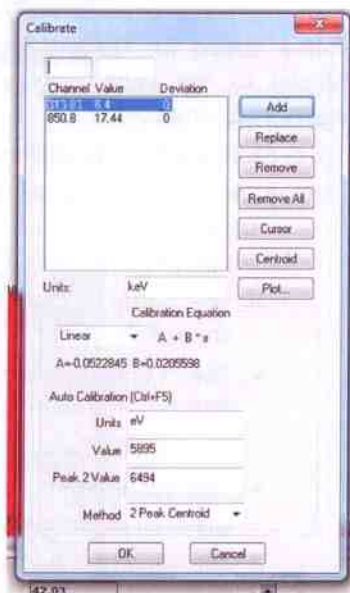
Calibrate

| Channel | Value | Deviation |
|---|---|---|
| 311.01 | 6.4 | 0 |
| 850.8 | 17.44 | 0 |

Add
Replace
Remove
Remove All
Cursor
Centroid
Plot...

Units: keV

Calibration Equation
Linear  A + B * x
A=-0.0522845 B=0.0205598

Auto Calibration (Ctrl+F5)
Units eV
Value 5895
Peak 2 Value 6494
Method 2 Peak Centroid

OK  Cancel

47.03